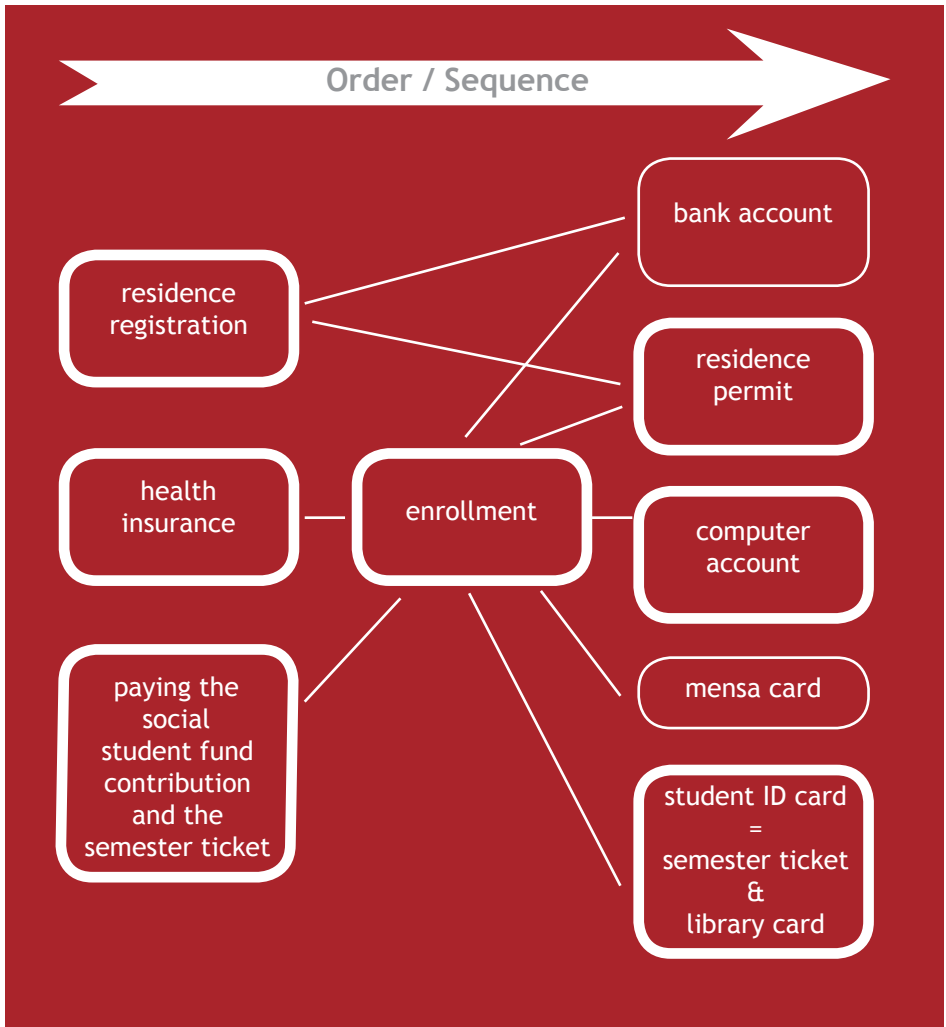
Order / Sequence

residence registration

health insurance

paying the social student fund contribution and the semester ticket

enrollment

bank account

residence permit

computer account

mensa card

student ID card = semester ticket & library card